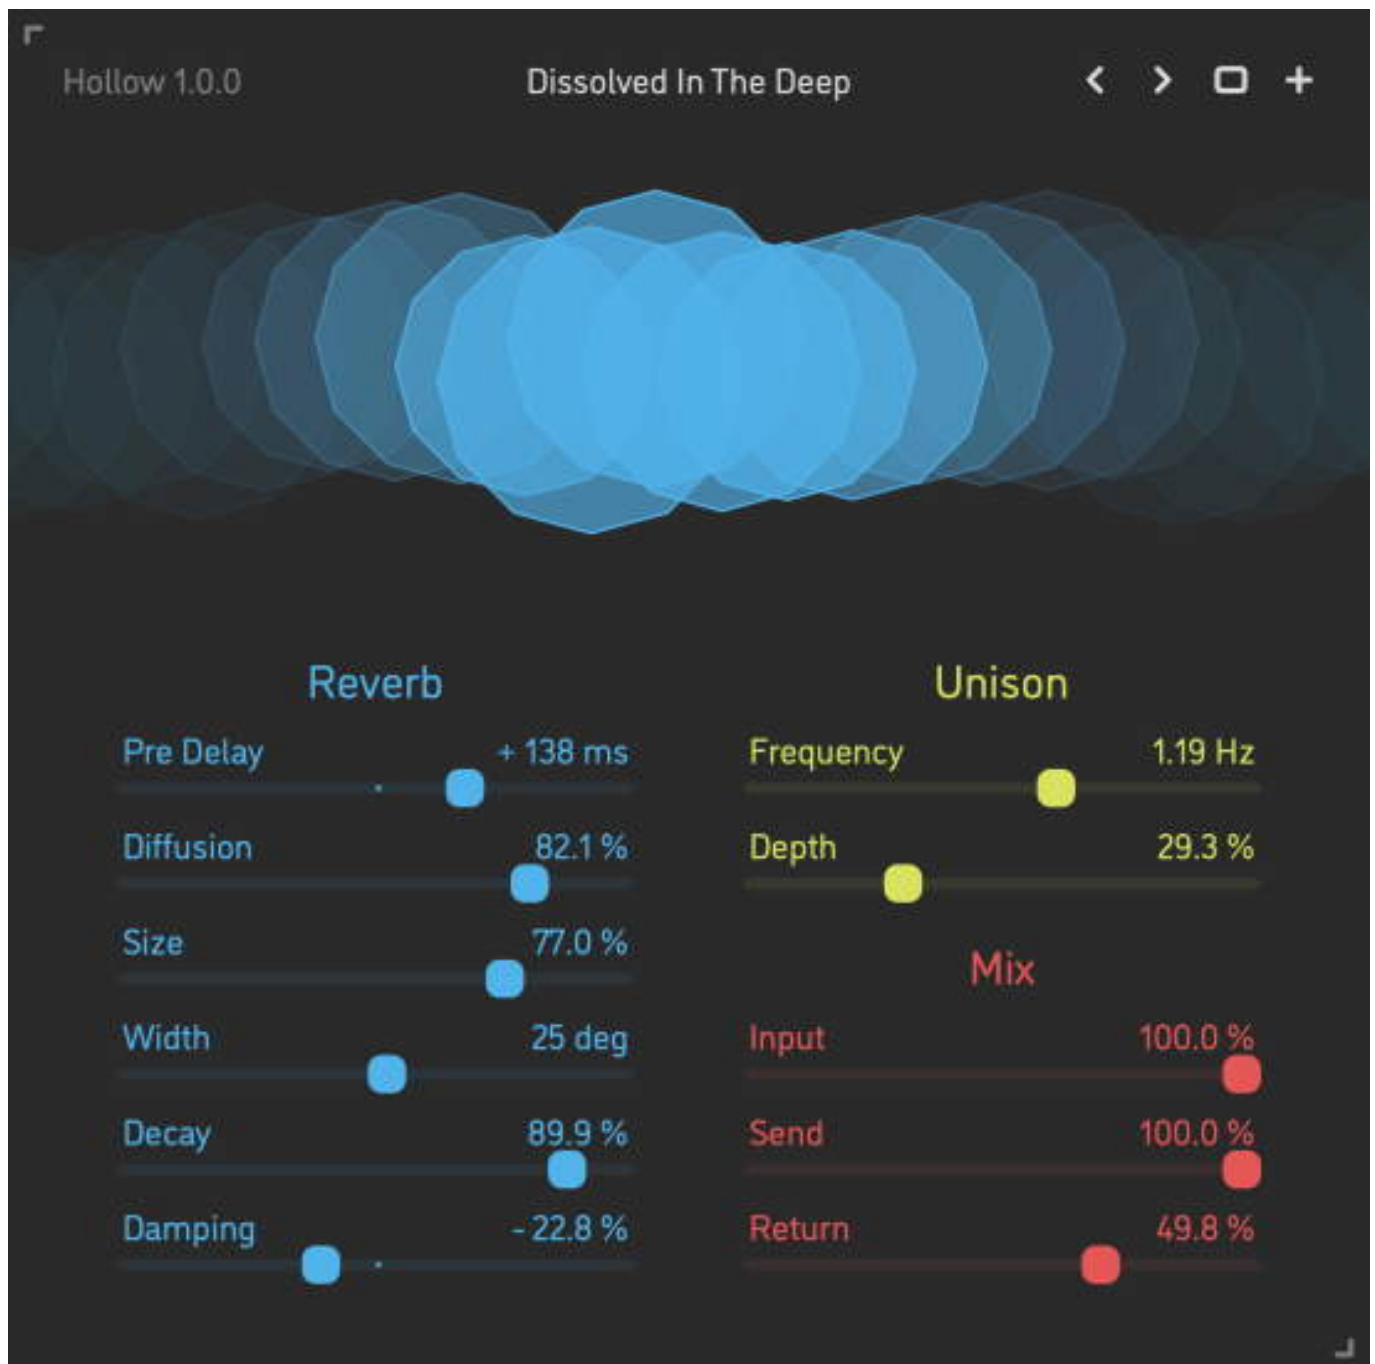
Hollow 1.0.0

Dissolved In The Deep

< > +

Reverb

Pre Delay + 138 ms

Diffusion 82.1 %

Size 77.0 %

Width 25 deg

Decay 89.9 %

Damping - 22.8 %

Unison

Frequency 1.19 Hz

Depth 29.3 %

Mix

Input 100.0 %

Send 100.0 %

Return 49.8 %